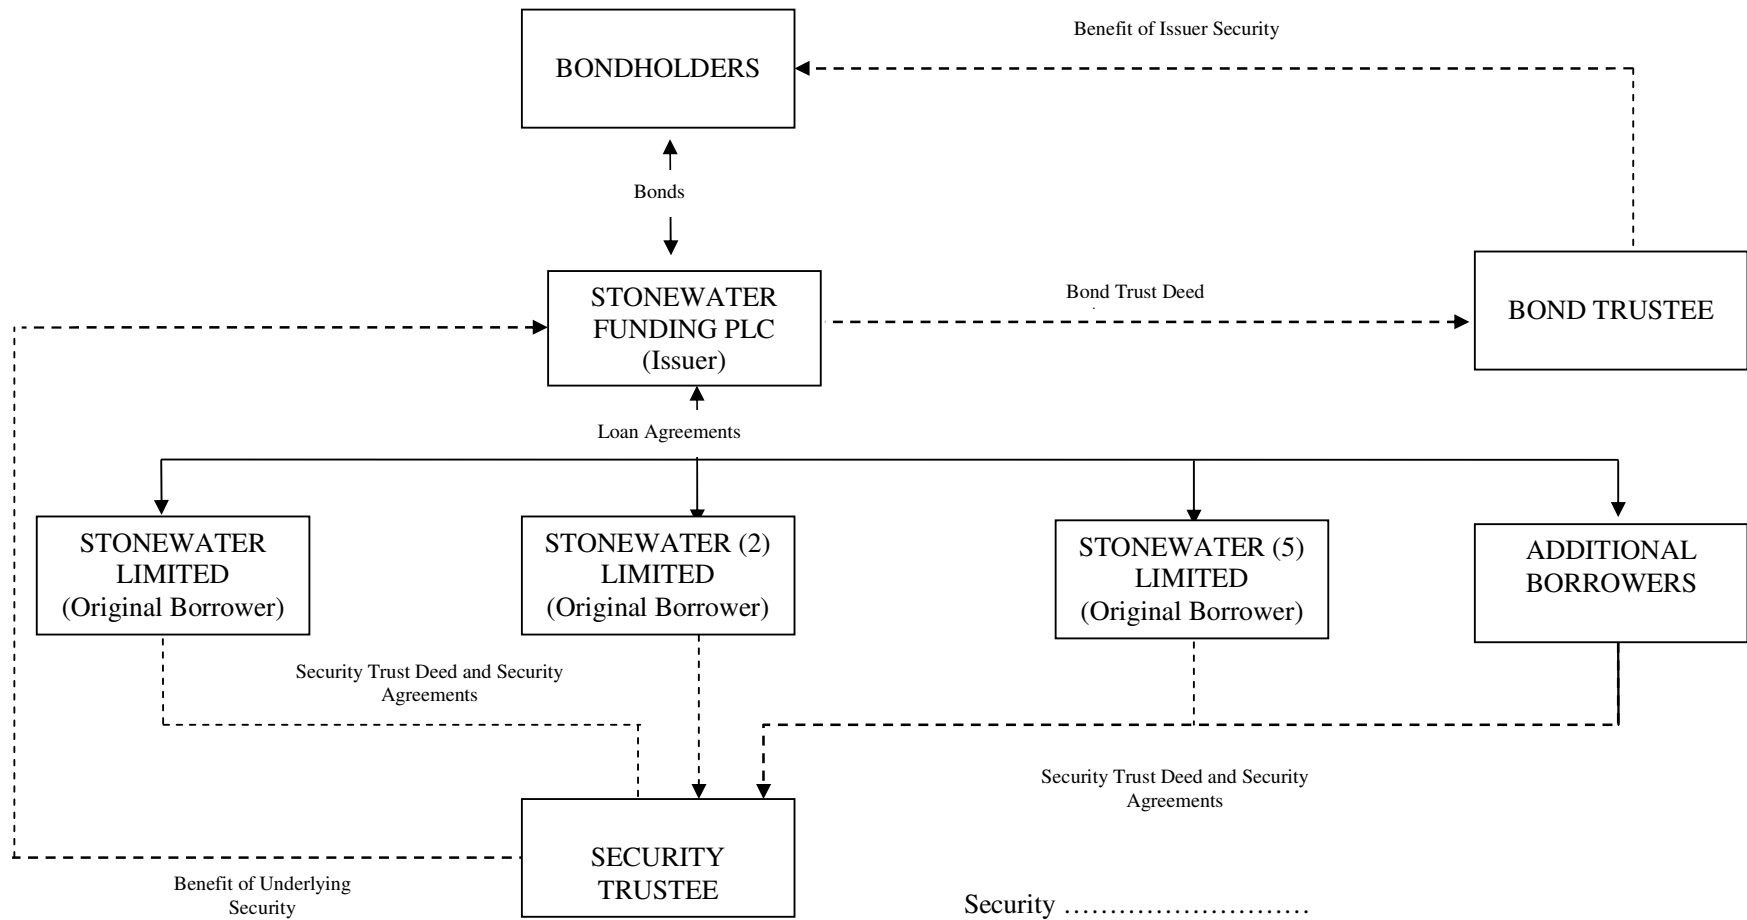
Benefit of Issuer Security

BONDHOLDERS

Bonds

STONEWATER FUNDING PLC (Issuer)

Bond Trust Deed

BOND TRUSTEE

Loan Agreements

STONEWATER LIMITED (Original Borrower)

STONEWATER (2) LIMITED (Original Borrower)

STONEWATER (5) LIMITED (Original Borrower)

ADDITIONAL BORROWERS

Security Trust Deed and Security Agreements

Security Trust Deed and Security Agreements

SECURITY TRUSTEE

Benefit of Underlying Security

Security ……………………..